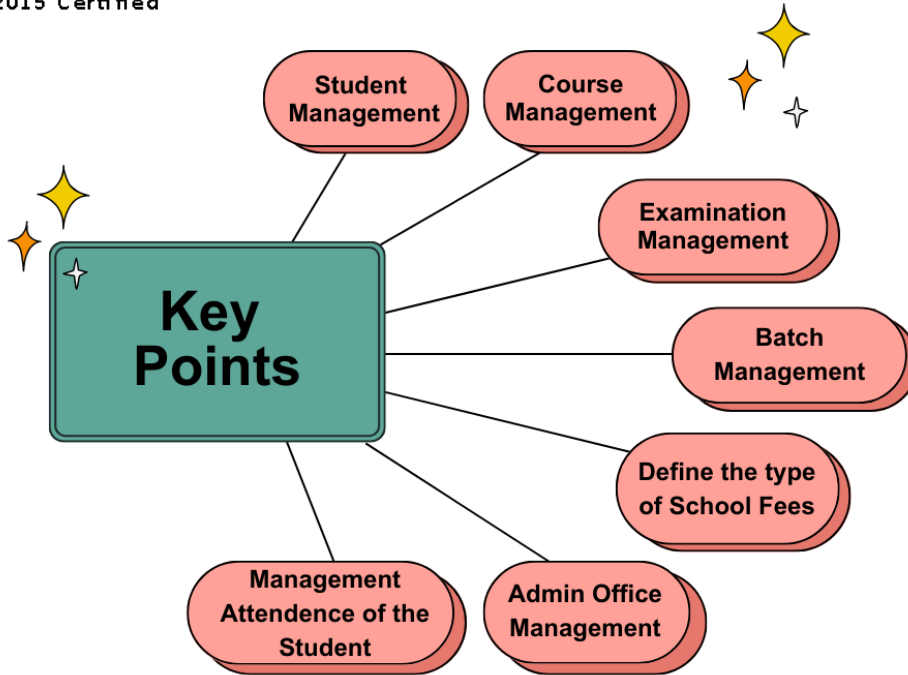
2015 Certified

Key Points

Student Management

Course Management

Examination Management

Batch Management

Define the type of School Fees

Admin Office Management

Management Attendence of the Student